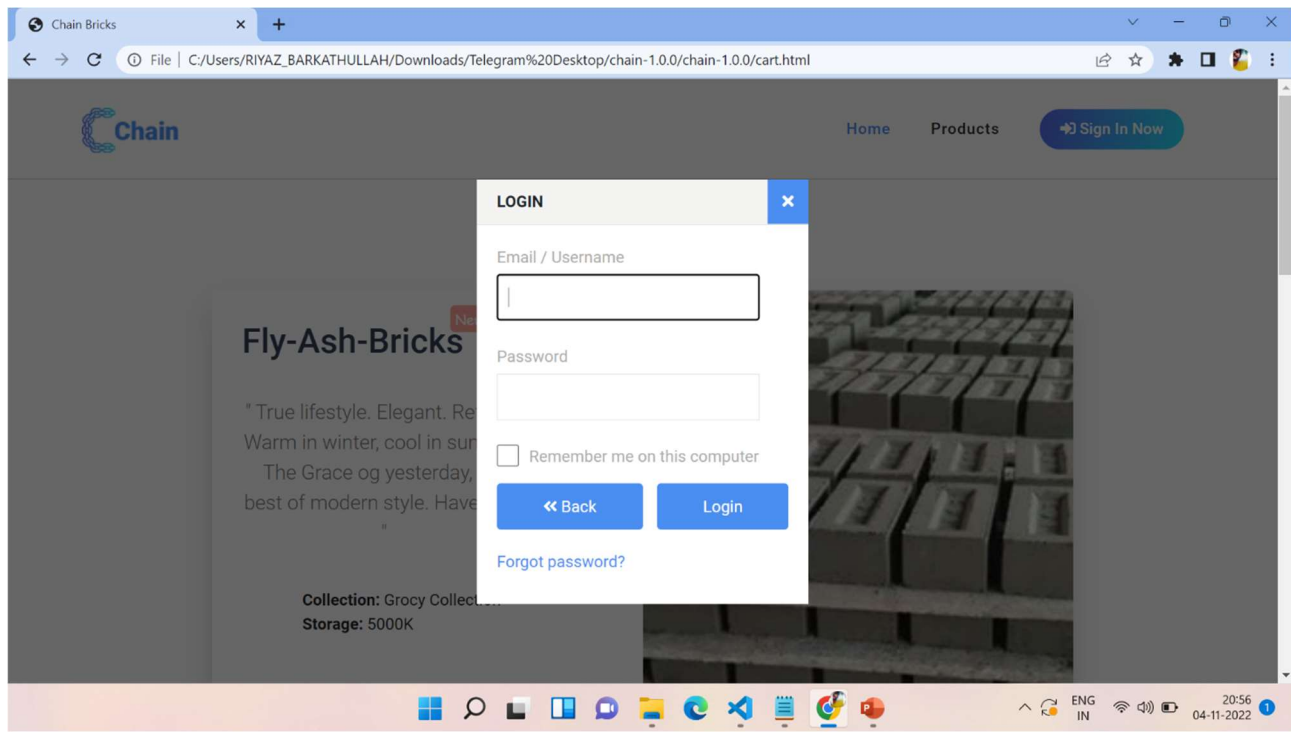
Chain Bricks

File | C:/Users/RIYAZ_BARKATHULLAH/Downloads/Telegram%20Desktop/chain-1.0.0/chain-1.0.0/cart.html

Chain

Home Products Sign In Now

Fly-Ash-Bricks Ne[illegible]

" True lifestyle. Elegant. Re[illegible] Warm in winter, cool in sur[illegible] The Grace og yesterday, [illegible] best of modern style. Have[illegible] "

Collection: Grocy Collect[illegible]
Storage: 5000K

LOGIN ×

Email / Username

Password

Remember me on this computer

« Back Login

Forgot password?

ENG IN
20:56
04-11-2022
1